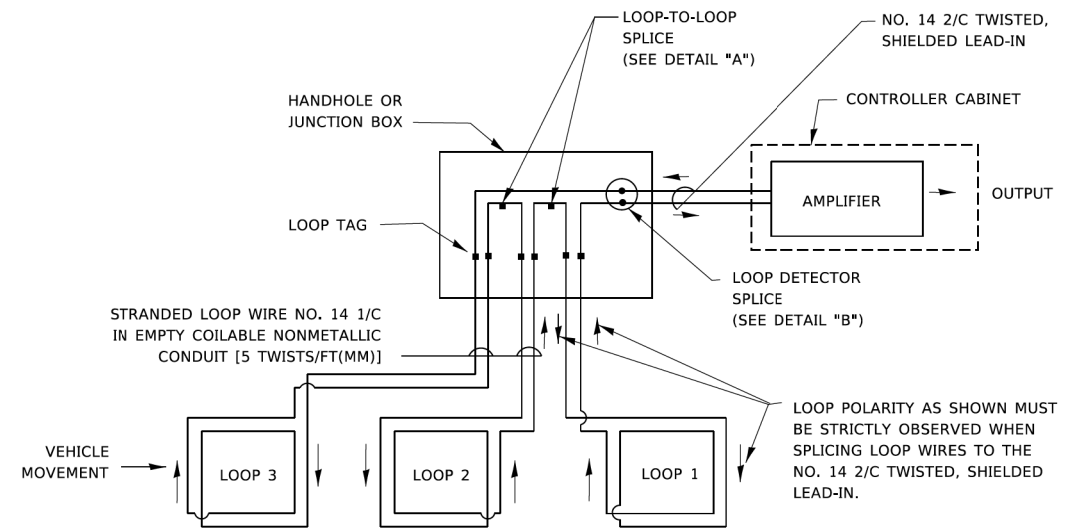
LOOP-TO-LOOP SPLICE (SEE DETAIL "A")

NO. 14 2/C TWISTED, SHIELDED LEAD-IN

HANDHOLE OR JUNCTION BOX

CONTROLLER CABINET

AMPLIFIER

OUTPUT

LOOP TAG

LOOP DETECTOR SPLICE (SEE DETAIL "B")

STRANDED LOOP WIRE NO. 14 1/C IN EMPTY COILABLE NONMETALLIC CONDUIT [5 TWISTS/FT(MM)]

LOOP POLARITY AS SHOWN MUST BE STRICTLY OBSERVED WHEN SPLICING LOOP WIRES TO THE NO. 14 2/C TWISTED, SHIELDED LEAD-IN.

VEHICLE MOVEMENT

LOOP 3

LOOP 2

LOOP 1